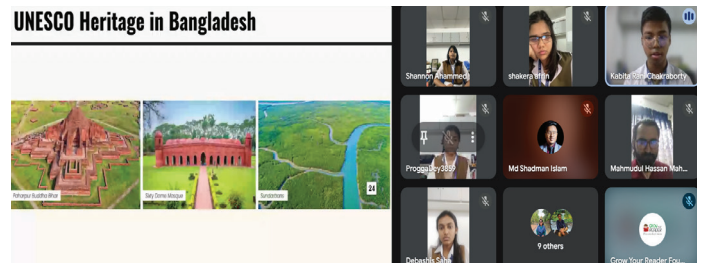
UNESCO Heritage in Bangladesh

Paharpur Buddha Bihar

Sixty Dome Mosque

Sundarbans

24

Shannon Ahammed

shakera afrin

Kabita Rani Chakraborty

Proggadey3859

Md Shadman Islam

Mahmudul Hassan Mah...

Debashis Saha

9 others

Grow Your Reader Fou...